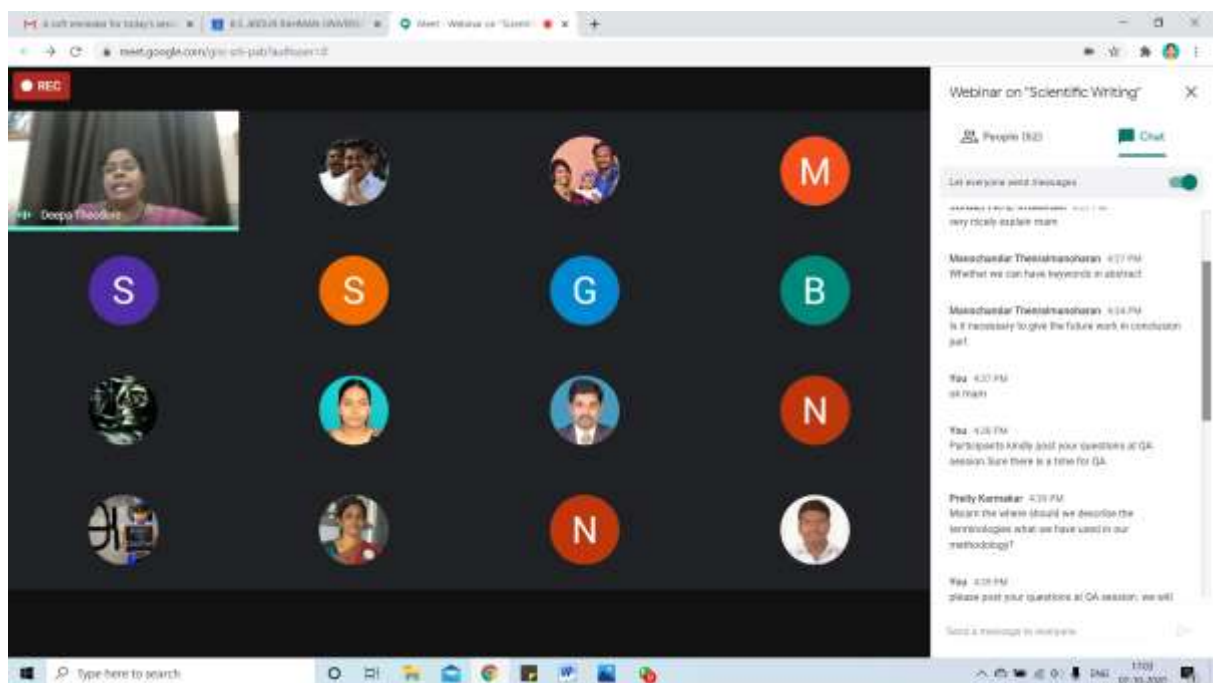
A soft reminder for today's sess | B.S. ABDUR RAHMAN UNIVERS | Meet - Webinar on "Scienti

meet.google.com/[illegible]

REC

Deepa Theodore

M

S

S

G

B

N

N

Webinar on "Scientific Writing"

People (62)

Chat

Let everyone send messages

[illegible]
very nicely explain mam

Manochandar Thenralmanoharan 4:27 PM
Whether we can have keywords in abstract

Manochandar Thenralmanoharan 4:34 PM
Is it necessary to give the future work in conclusion part

You 4:37 PM
ok mam

You 4:38 PM
Participants kindly post your questions at QA session Sure there is a time for QA

Preity Karmakar 4:39 PM
Ma'am the where should we describe the terminologies what we have used in our methodology?

You 4:39 PM
please post your questions at QA session. we will

Send a message to everyone

Type here to search

ENG 17:03